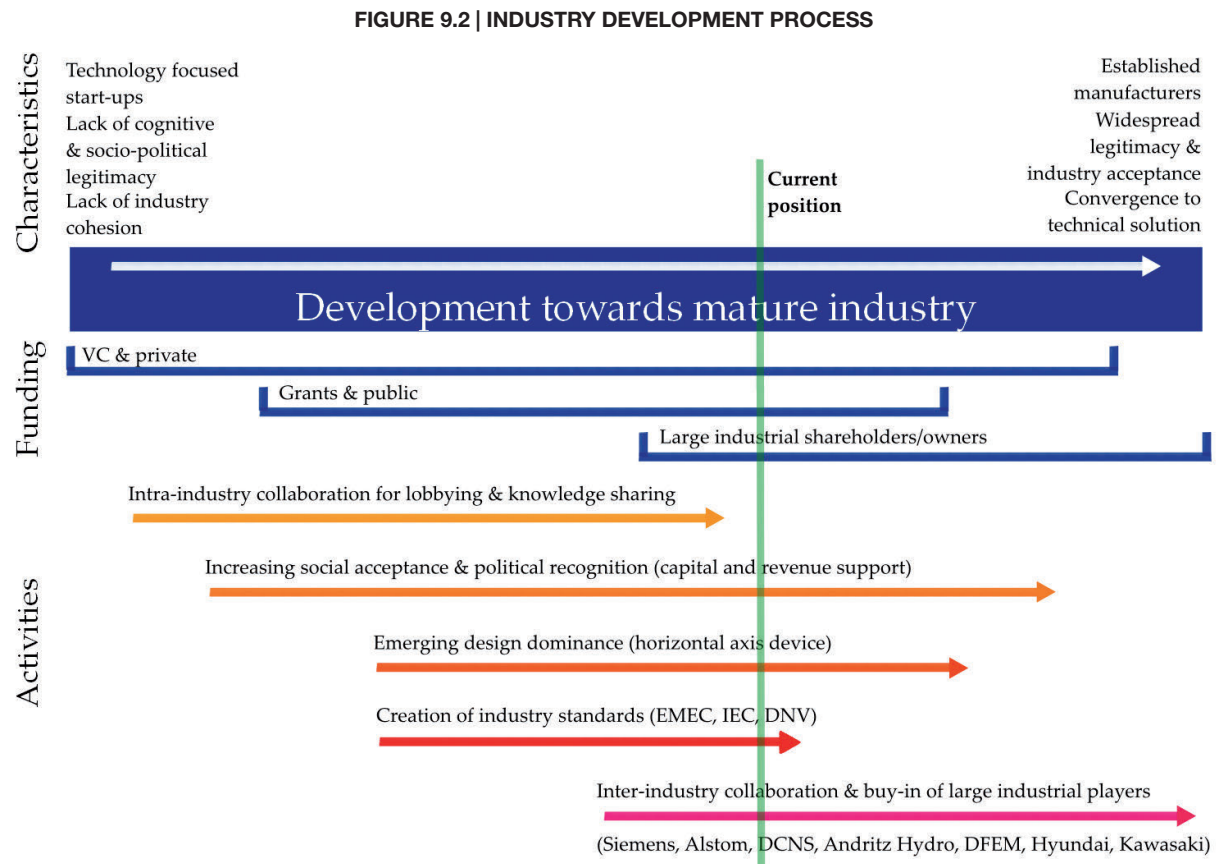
FIGURE 9.2 | INDUSTRY DEVELOPMENT PROCESS

Characteristics

Technology focused start-ups
Lack of cognitive & socio-political legitimacy
Lack of industry cohesion

Current position

Established manufacturers
Widespread legitimacy & industry acceptance
Convergence to technical solution

Development towards mature industry

Funding

VC & private

Grants & public

Large industrial shareholders/owners

Activities

Intra-industry collaboration for lobbying & knowledge sharing

Increasing social acceptance & political recognition (capital and revenue support)

Emerging design dominance (horizontal axis device)

Creation of industry standards (EMEC, IEC, DNV)

Inter-industry collaboration & buy-in of large industrial players

(Siemens, Alstom, DCNS, Andritz Hydro, DFEM, Hyundai, Kawasaki)